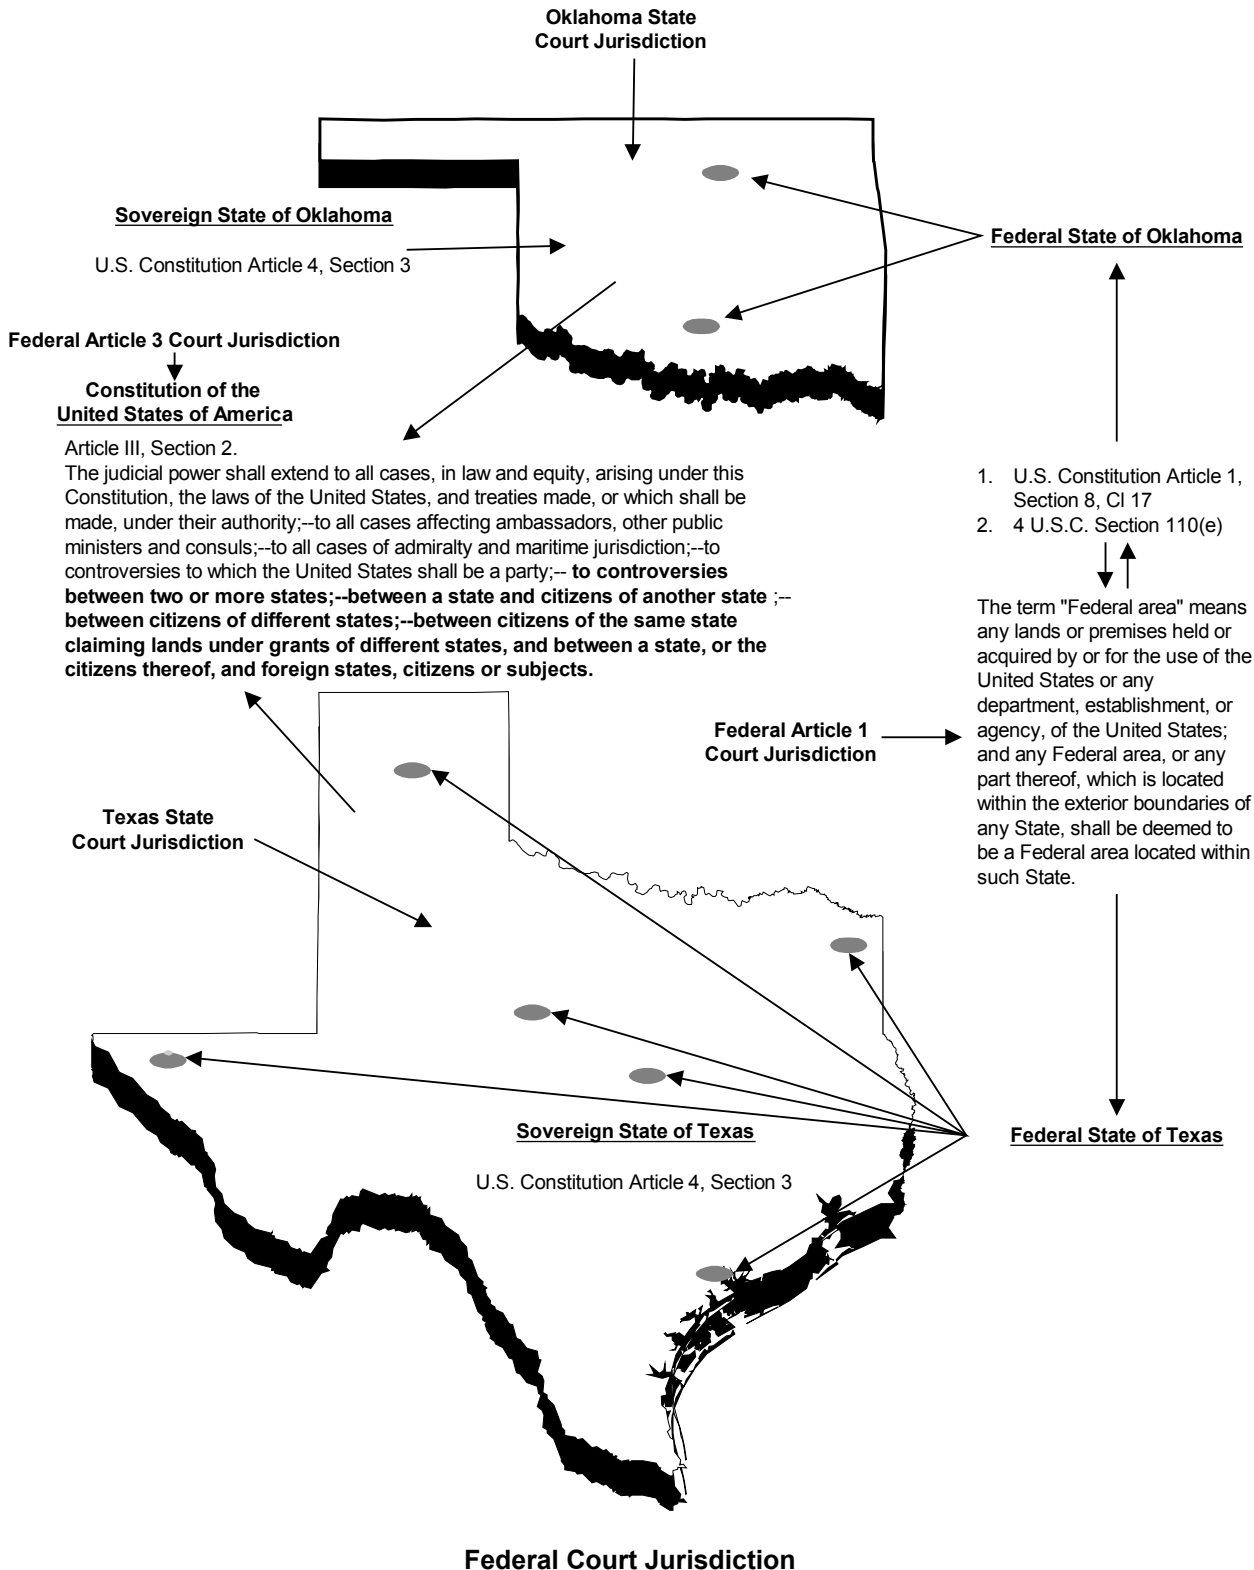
Oklahoma State Court Jurisdiction

Sovereign State of Oklahoma

U.S. Constitution Article 4, Section 3

Federal State of Oklahoma

Federal Article 3 Court Jurisdiction

Constitution of the United States of America

Article III, Section 2.
The judicial power shall extend to all cases, in law and equity, arising under this Constitution, the laws of the United States, and treaties made, or which shall be made, under their authority;--to all cases affecting ambassadors, other public ministers and consuls;--to all cases of admiralty and maritime jurisdiction;--to controversies to which the United States shall be a party;-- **to controversies between two or more states;--between a state and citizens of another state** ;-- **between citizens of different states;--between citizens of the same state claiming lands under grants of different states, and between a state, or the citizens thereof, and foreign states, citizens or subjects.**

1. U.S. Constitution Article 1, Section 8, Cl 17
2. 4 U.S.C. Section 110(e)

The term "Federal area" means any lands or premises held or acquired by or for the use of the United States or any department, establishment, or agency, of the United States; and any Federal area, or any part thereof, which is located within the exterior boundaries of any State, shall be deemed to be a Federal area located within such State.

Federal Article 1 Court Jurisdiction

Texas State Court Jurisdiction

Sovereign State of Texas

U.S. Constitution Article 4, Section 3

Federal State of Texas

Federal Court Jurisdiction